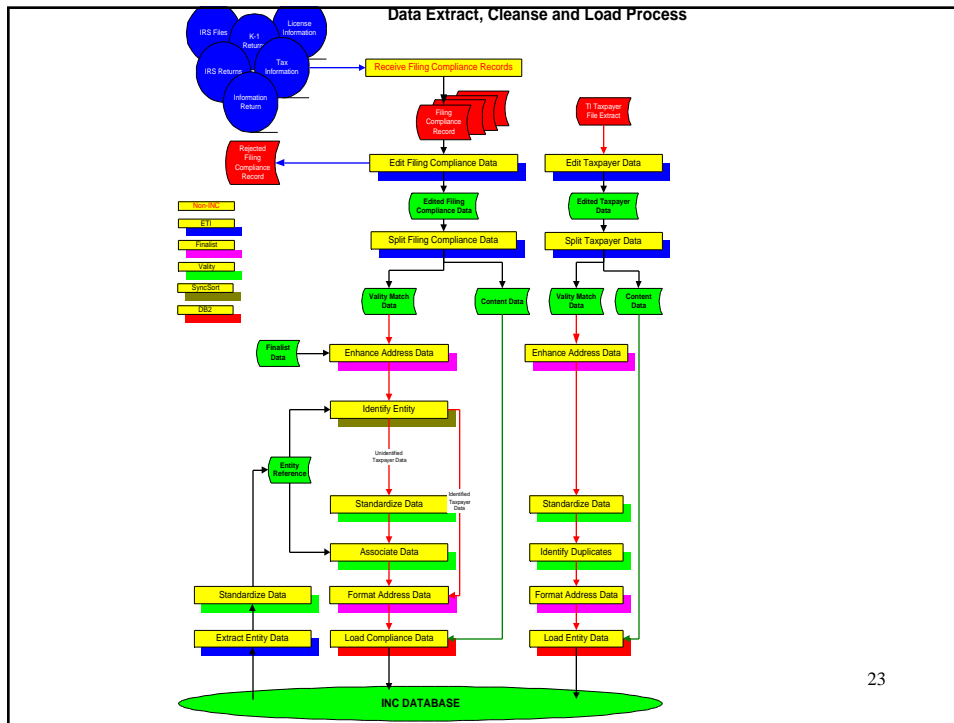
Data Extract, Cleanse and Load Process

IRS Files
K-1 Returns
License Information
IRS Returns
Tax Information
Information Return

Receive Filing Compliance Records

Filing Compliance Record

TI Taxpayer File Extract

Rejected Filing Compliance Record

Edit Filing Compliance Data

Edit Taxpayer Data

Non-INC
ETI
Finalist
Vality
SyncSort
DB2

Edited Filing Compliance Data

Edited Taxpayer Data

Split Filing Compliance Data

Split Taxpayer Data

Vality Match Data

Content Data

Vality Match Data

Content Data

Finalist Data

Enhance Address Data

Enhance Address Data

Identify Entity

Entity Reference

Unidentified Taxpayer Data

Identified Taxpayer Data

Standardize Data

Standardize Data

Associate Data

Identify Duplicates

Standardize Data

Format Address Data

Format Address Data

Extract Entity Data

Load Compliance Data

Load Entity Data

INC DATABASE

23